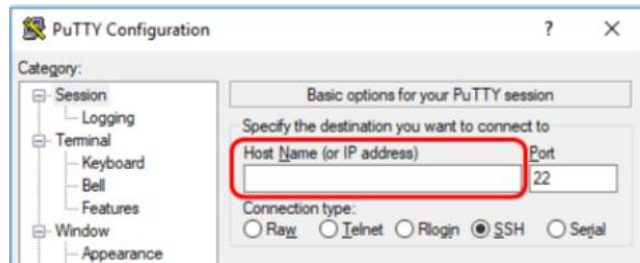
PuTTY Configuration
?
×
Category:
Session
Logging
Terminal
Keyboard
Bell
Features
Window
Appearance
Basic options for your PuTTY session
Specify the destination you want to connect to
Host Name (or IP address)
Port
22
Connection type:
Raw
Telnet
Rlogin
SSH
Serial